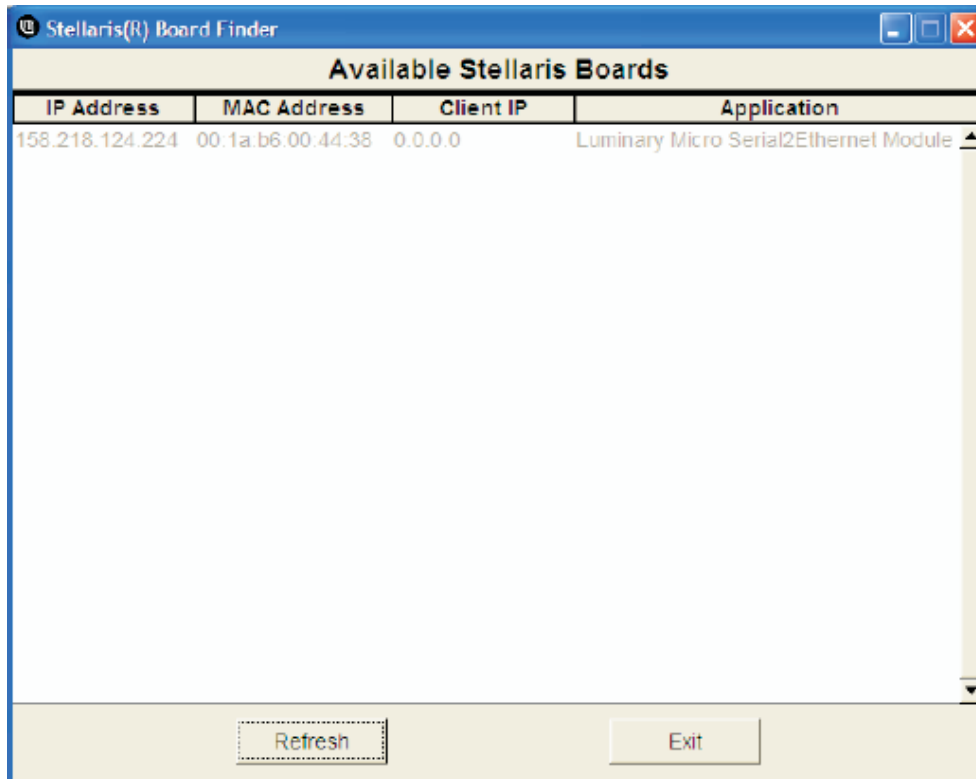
Stellaris(R) Board Finder

Available Stellaris Boards

| IP Address | MAC Address | Client IP | Application |
|---|---|---|---|
| 158.218.124.224 | 00:1a:b6:00:44:38 | 0.0.0.0 | Luminary Micro Serial2Ethernet Module |

Refresh

Exit